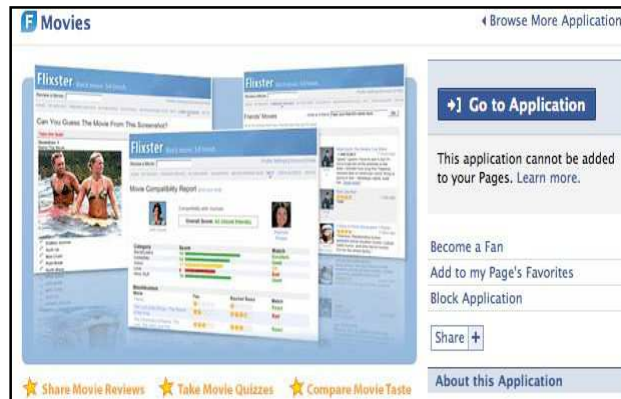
Movies

◂ Browse More Application

Flixster

Flixster

Flixster

Can You Guess The Movie From The Screenshot?

Movie Compatibility Report

+] Go to Application

This application cannot be added to your Pages. Learn more.

Become a Fan

Add to my Page's Favorites

Block Application

Share +

About this Application

Share Movie Reviews Take Movie Quizzes Compare Movie Taste